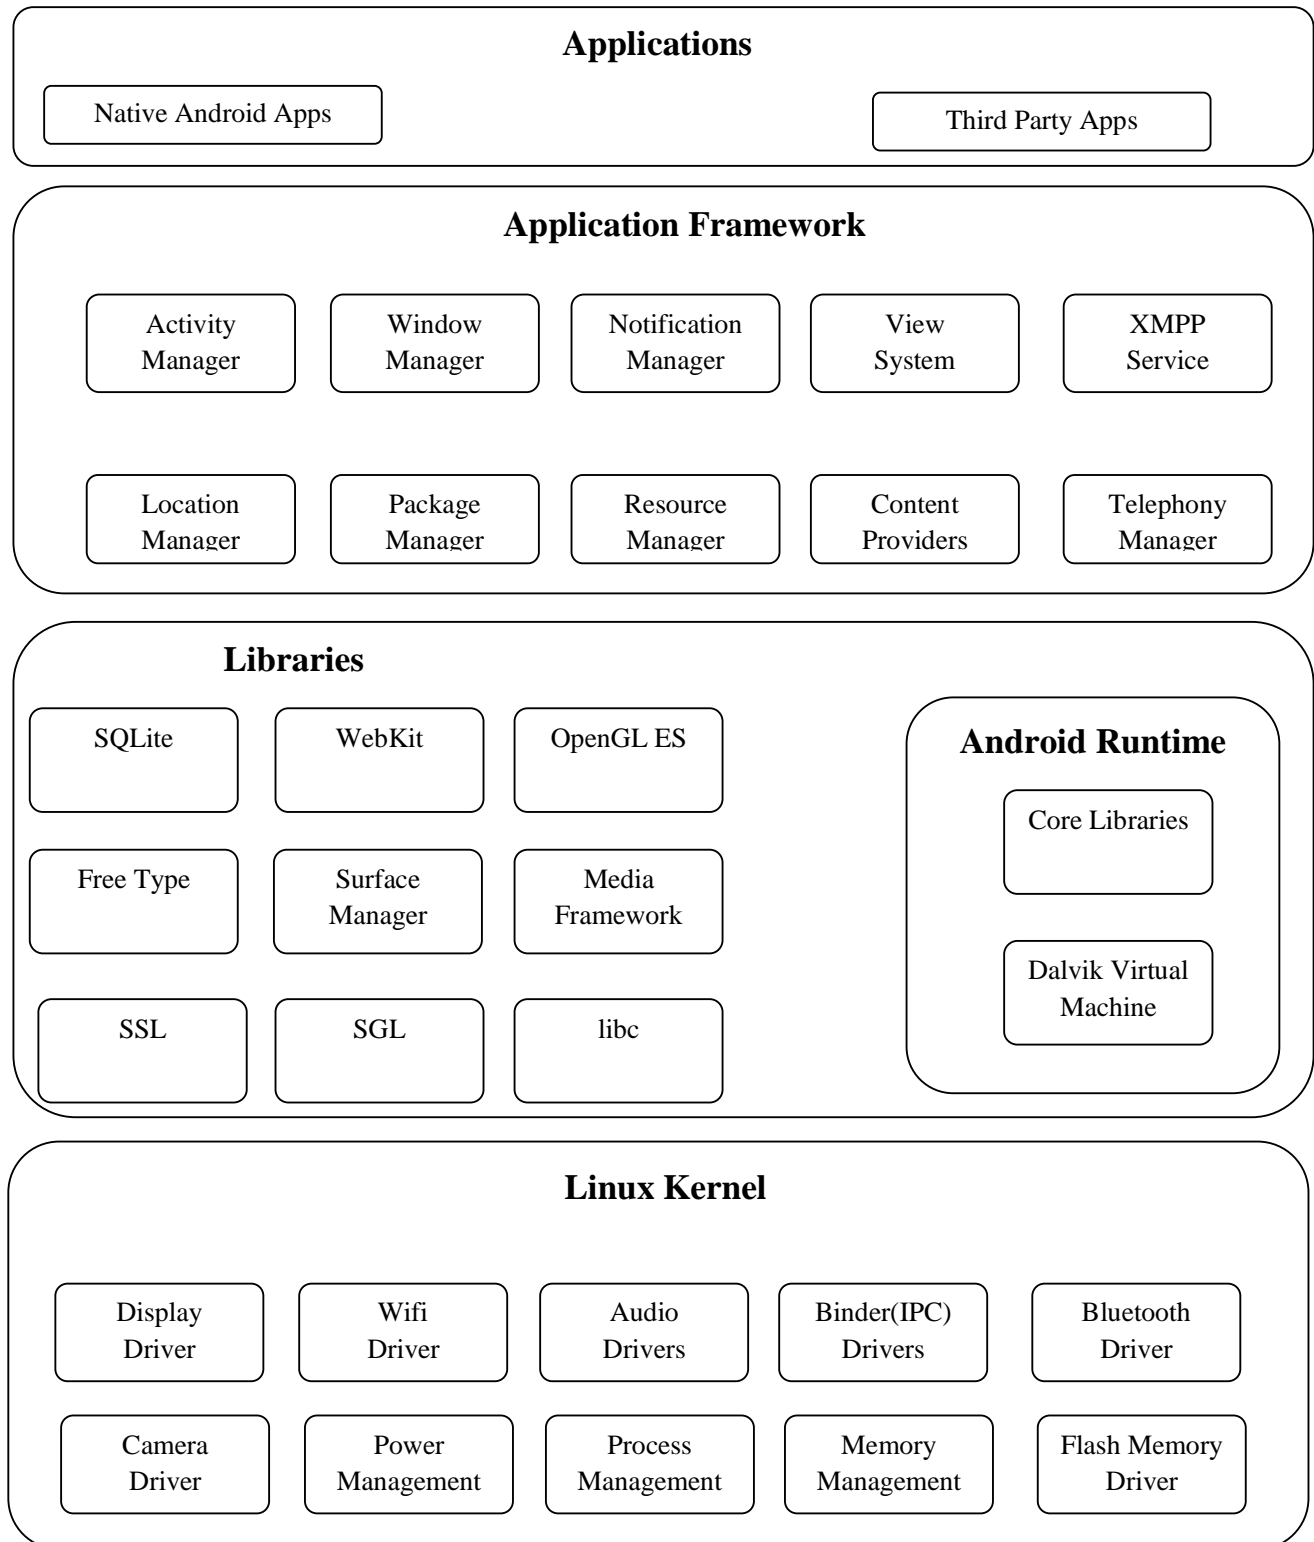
Applications

Native Android Apps

Third Party Apps

Application Framework

Activity Manager

Window Manager

Notification Manager

View System

XMPP Service

Location Manager

Package Manager

Resource Manager

Content Providers

Telephony Manager

Libraries

SQLite

WebKit

OpenGL ES

Free Type

Surface Manager

Media Framework

SSL

SGL

libc

Android Runtime

Core Libraries

Dalvik Virtual Machine

Linux Kernel

Display Driver

Wifi Driver

Audio Drivers

Binder(IPC) Drivers

Bluetooth Driver

Camera Driver

Power Management

Process Management

Memory Management

Flash Memory Driver